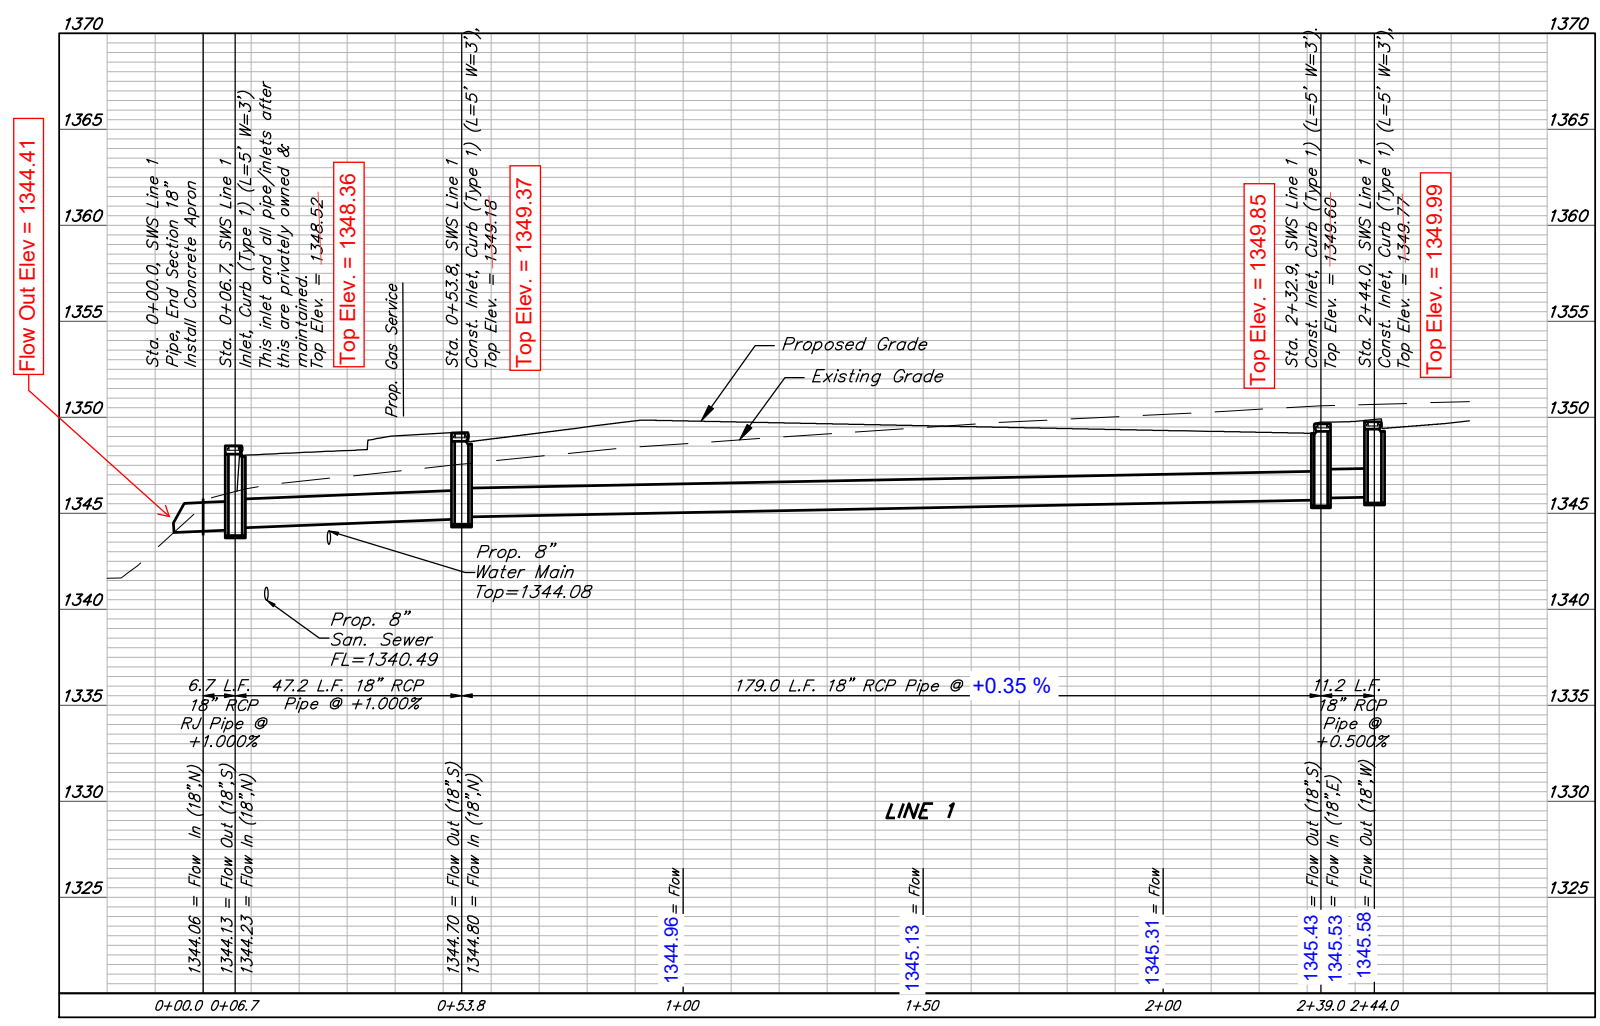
1370 1370
1365 1365
1360 1360
1355 1355
1350 1350
1345 1345
1340 1340
1335 1335
1330 1330
1325 1325

Flow Out Elev = 1344.41

Sta. 0+00.0, SWS Line 1
Pipe, End Section 18"
Install Concrete Apron

Sta. 0+06.7, SWS Line 1
Inlet, Curb (Type 1) (L=5' W=3')
This inlet and all pipe/inlets after
this are privately owned &
maintained.
Top Elev. = 1348.52

Top Elev. = 1348.36

Prop. Gas Service

Sta. 0+53.8, SWS Line 1
Const. Inlet, Curb (Type 1) (L=5' W=3'),
Top Elev. = 1349.18

Top Elev. = 1349.37

Proposed Grade

Existing Grade

Top Elev. = 1349.85

Sta. 2+32.9, SWS Line 1
Const. Inlet, Curb (Type 1) (L=5' W=3'),
Top Elev. = 1349.60

Sta. 2+44.0, SWS Line 1
Const. Inlet, Curb (Type 1) (L=5' W=3'),
Top Elev. = 1349.77

Top Elev. = 1349.99

Prop. 8"
Water Main
Top=1344.08

Prop. 8"
San. Sewer
FL=1340.49

6.7 L.F. 18" RCP RJ Pipe @ +1.000%

47.2 L.F. 18" RCP Pipe @ +1.000%

179.0 L.F. 18" RCP Pipe @ +0.35 %

11.2 L.F. 18" RCP Pipe @ +0.500%

LINE 1

1344.06 = Flow In (18",N)
1344.13 = Flow Out (18",S)
1344.23 = Flow In (18",N)
1344.70 = Flow Out (18",S)
1344.80 = Flow In (18",N)
1344.96 = Flow
1345.13 = Flow
1345.31 = Flow
1345.43 = Flow Out (18",S)
1345.53 = Flow In (18",E)
1345.58 = Flow Out (18",W)

0+00.0 0+06.7 0+53.8 1+00 1+50 2+00 2+39.0 2+44.0